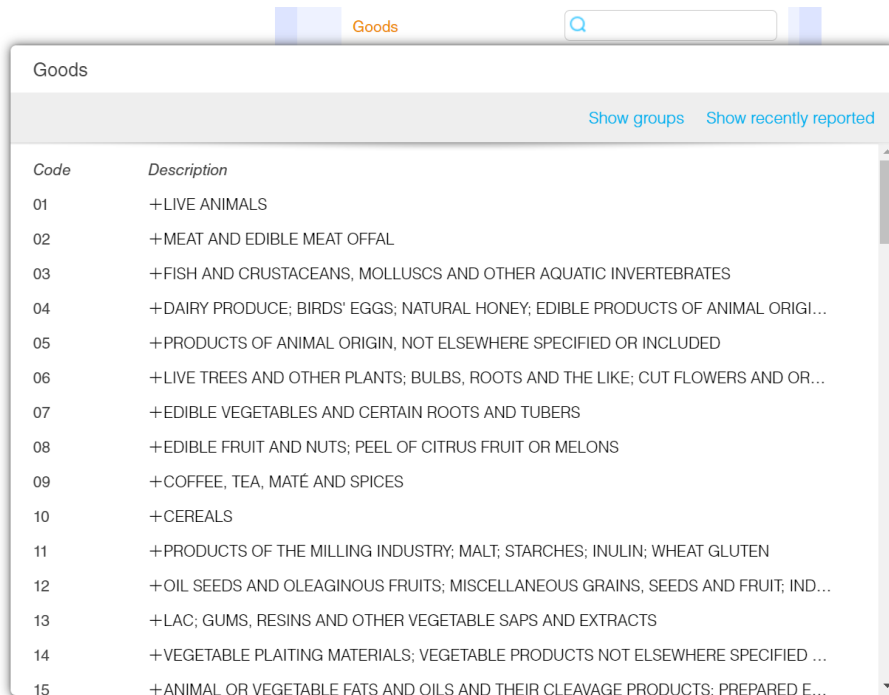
Goods

Goods

Show groups Show recently reported

| Code | Description |
|---|---|
| 01 | +LIVE ANIMALS |
| 02 | +MEAT AND EDIBLE MEAT OFFAL |
| 03 | +FISH AND CRUSTACEANS, MOLLUSCS AND OTHER AQUATIC INVERTEBRATES |
| 04 | +DAIRY PRODUCE; BIRDS' EGGS; NATURAL HONEY; EDIBLE PRODUCTS OF ANIMAL ORIGI... |
| 05 | +PRODUCTS OF ANIMAL ORIGIN, NOT ELSEWHERE SPECIFIED OR INCLUDED |
| 06 | +LIVE TREES AND OTHER PLANTS; BULBS, ROOTS AND THE LIKE; CUT FLOWERS AND OR... |
| 07 | +EDIBLE VEGETABLES AND CERTAIN ROOTS AND TUBERS |
| 08 | +EDIBLE FRUIT AND NUTS; PEEL OF CITRUS FRUIT OR MELONS |
| 09 | +COFFEE, TEA, MATÉ AND SPICES |
| 10 | +CEREALS |
| 11 | +PRODUCTS OF THE MILLING INDUSTRY; MALT; STARCHES; INULIN; WHEAT GLUTEN |
| 12 | +OIL SEEDS AND OLEAGINOUS FRUITS; MISCELLANEOUS GRAINS, SEEDS AND FRUIT; IND... |
| 13 | +LAC; GUMS, RESINS AND OTHER VEGETABLE SAPS AND EXTRACTS |
| 14 | +VEGETABLE PLAITING MATERIALS; VEGETABLE PRODUCTS NOT ELSEWHERE SPECIFIED ... |
| 15 | +ANIMAL OR VEGETABLE FATS AND OILS AND THEIR CLEAVAGE PRODUCTS; PREPARED E... |